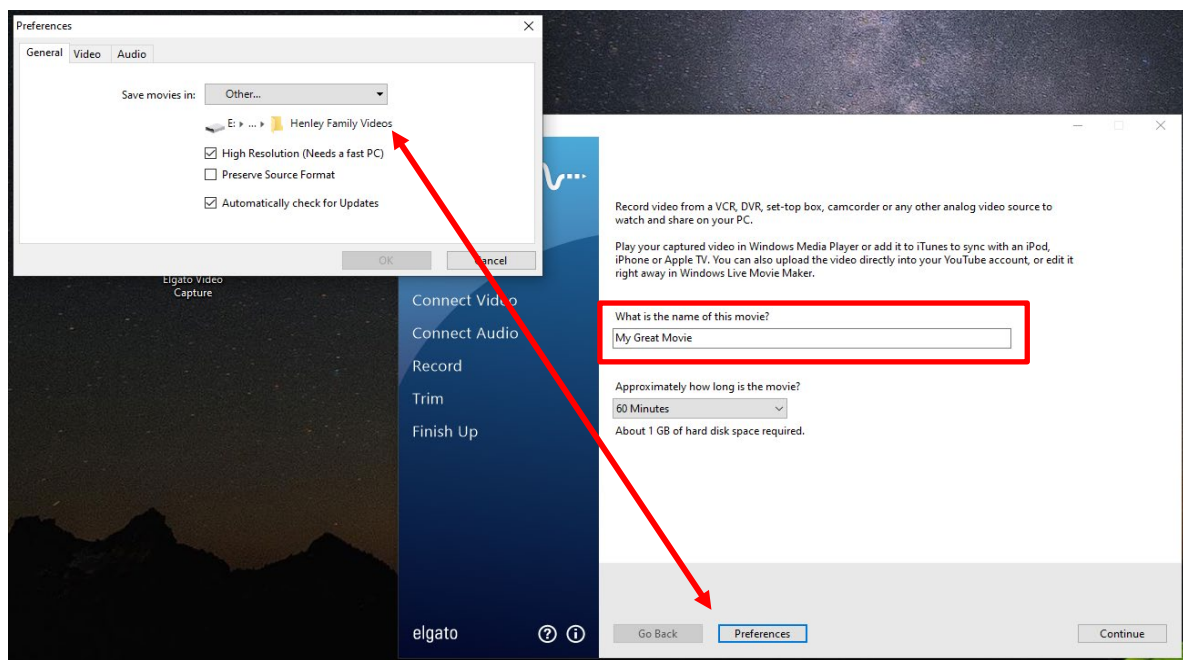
Preferences

General Video Audio

Save movies in: Other...

E: ▸ ... ▸ Henley Family Videos

☑ High Resolution (Needs a fast PC)

☐ Preserve Source Format

☑ Automatically check for Updates

OK Cancel

Elgato Video Capture

Record video from a VCR, DVR, set-top box, camcorder or any other analog video source to watch and share on your PC.

Play your captured video in Windows Media Player or add it to iTunes to sync with an iPod, iPhone or Apple TV. You can also upload the video directly into your YouTube account, or edit it right away in Windows Live Movie Maker.

Connect Video
Connect Audio
Record
Trim
Finish Up

What is the name of this movie?

My Great Movie

Approximately how long is the movie?

60 Minutes

About 1 GB of hard disk space required.

elgato

Go Back Preferences Continue